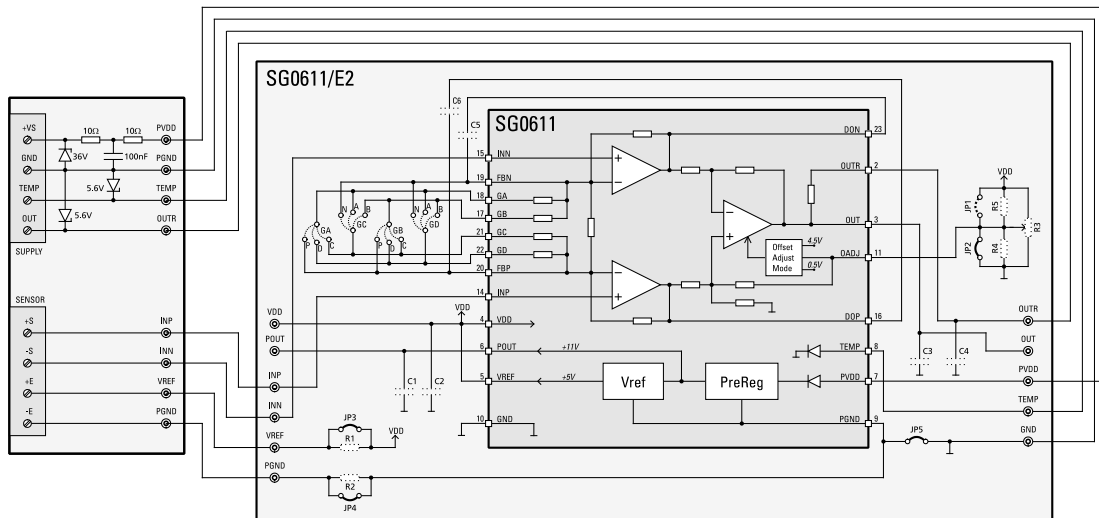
SG0611/E2

SG0611

+VS
GND
TEMP
OUT
SUPPLY
$10\Omega$
$10\Omega$
36V
100nF
5.6V
5.6V
PVDD
PGND
TEMP
OUTR

SENSOR
+S
-S
+E
-E
INP
INN
VREF
PGND

C6
C5
15 INN
19 FBN
18 GA
17 GB
21 GC
22 GD
20 FBP
14 INP
4 VDD
6 POUT
5 VREF
10 GND

N A B GC
N A B GD
GA P D C
GB P D C

DON 23
OUTR 2
OUT 3
OADJ 11
DOP 16
TEMP 8
PVDD 7
PGND 9

Offset Adjust Mode
4.5V
0.5V

+11V
+5V
Vref
PreReg

VDD
POUT
INP
INN
VREF
PGND
VDD
C1
C2
JP3
R1
VDD
R2
JP4

VDD
JP1
R5
JP2
R4
R3
C3
C4
OUTR
OUT
PVDD
TEMP
JP5
GND